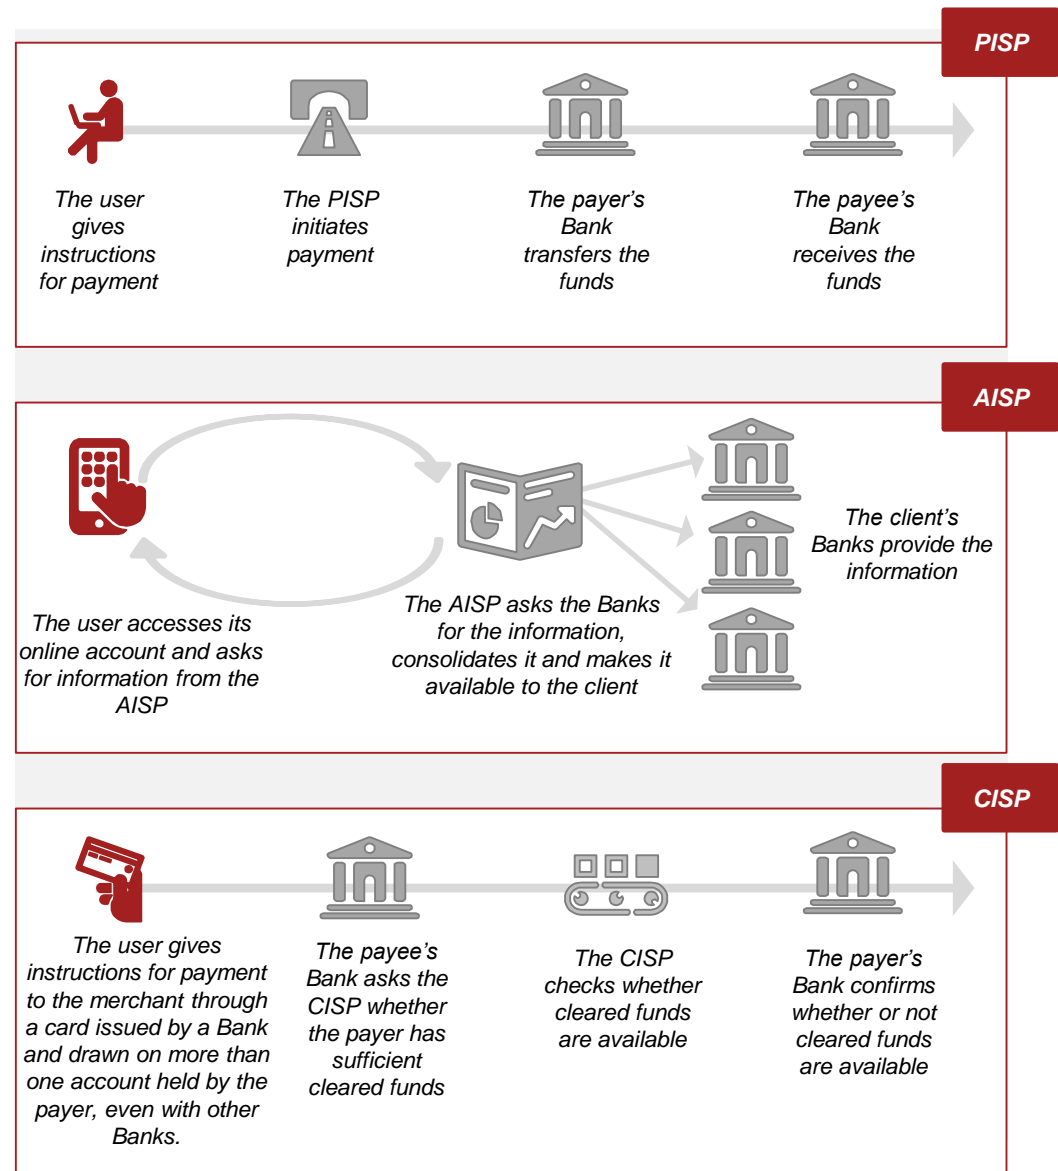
PISP

The user gives instructions for payment

The PISP initiates payment

The payer's Bank transfers the funds

The payee's Bank receives the funds

AISP

The user accesses its online account and asks for information from the AISP

The AISP asks the Banks for the information, consolidates it and makes it available to the client

The client's Banks provide the information

CISP

The user gives instructions for payment to the merchant through a card issued by a Bank and drawn on more than one account held by the payer, even with other Banks.

The payee's Bank asks the CISP whether the payer has sufficient cleared funds

The CISP checks whether cleared funds are available

The payer's Bank confirms whether or not cleared funds are available